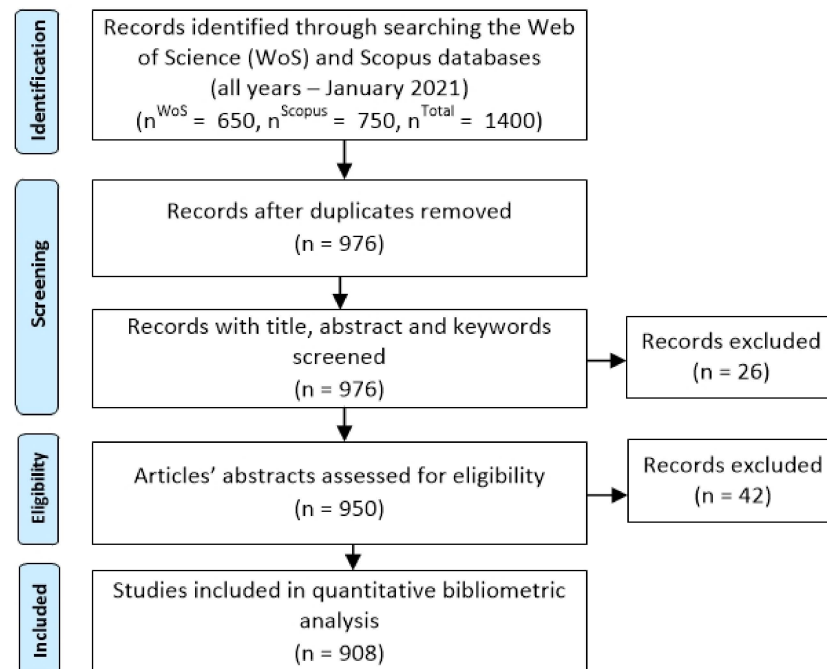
Identification

Records identified through searching the Web of Science (WoS) and Scopus databases (all years – January 2021) ($n^{WoS}$ = 650, $n^{Scopus}$ = 750, $n^{Total}$ = 1400)

Screening

Records after duplicates removed (n = 976)

Records with title, abstract and keywords screened (n = 976)

Records excluded (n = 26)

Eligibility

Articles' abstracts assessed for eligibility (n = 950)

Records excluded (n = 42)

Included

Studies included in quantitative bibliometric analysis (n = 908)